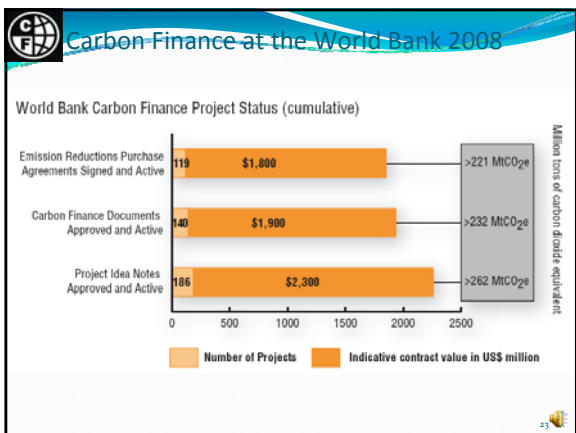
CF
Carbon Finance at the World Bank 2008

World Bank Carbon Finance Project Status (cumulative)

Emission Reductions Purchase Agreements Signed and Active
119
$1,800
>221 MtCO$_2$e

Carbon Finance Documents Approved and Active
140
$1,900
>232 MtCO$_2$e

Project Idea Notes Approved and Active
186
$2,300
>262 MtCO$_2$e

Million tons of carbon dioxide equivalent

0 500 1000 1500 2000 2500

Number of Projects
Indicative contract value in US$ million

23